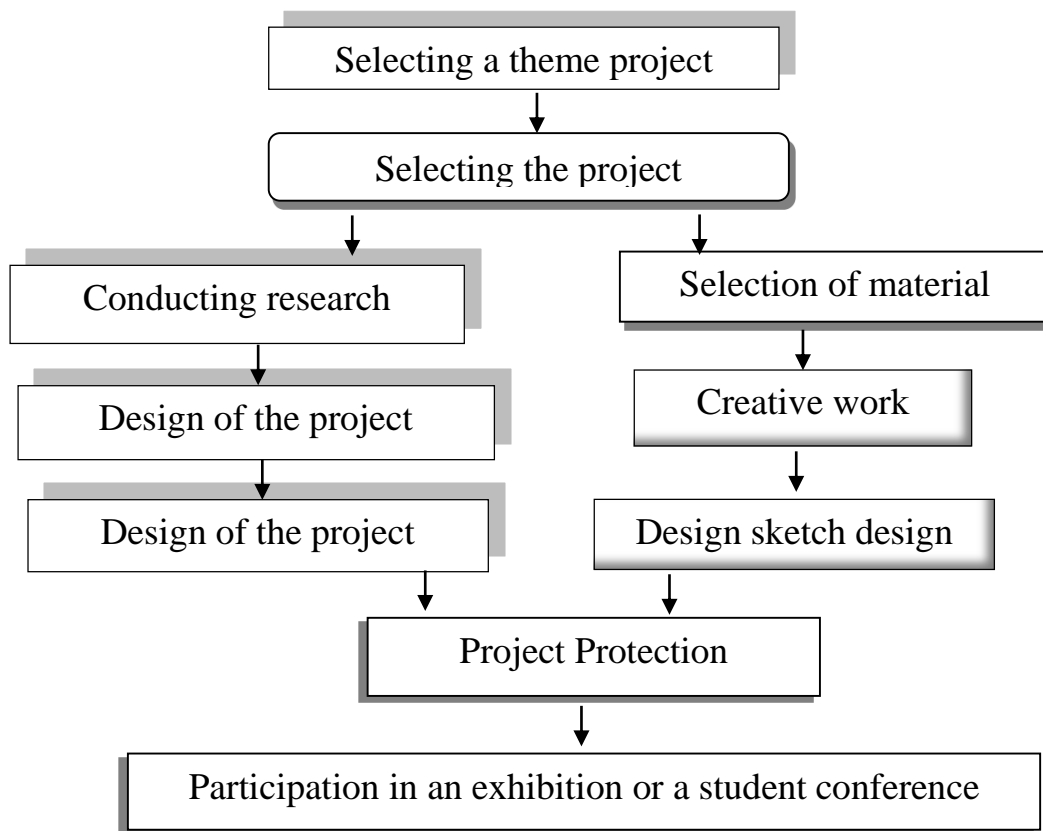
Selecting a theme project

Selecting the project

Conducting research

Selection of material

Design of the project

Creative work

Design of the project

Design sketch design

Project Protection

Participation in an exhibition or a student conference